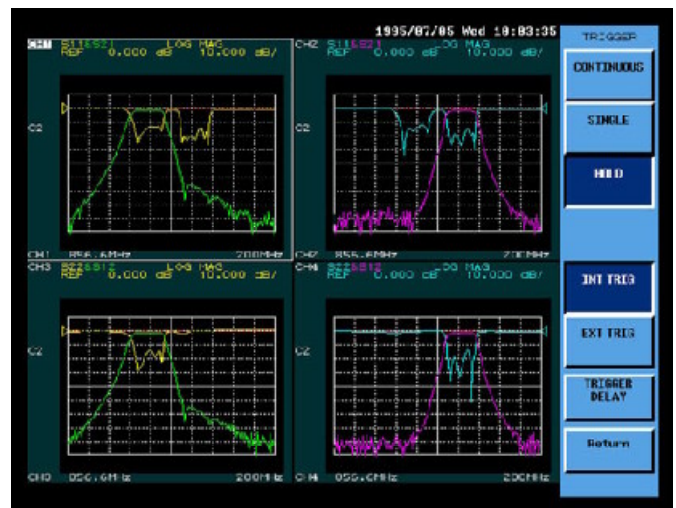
1995/07/05 Wed 10:03:35

CH1 S11&S21 LOG MAG
REF 0.000 dB 10.000 dB/
C2
CH1 856.6MHz 200MHz

CH2 S11&S21 LOG MAG
REF 0.000 dB 10.000 dB/
C2
CH2 855.6MHz 200MHz

CH3 S22&S12 LOG MAG
REF 0.000 dB 10.000 dB/
C2
CH3 856.6MHz 200MHz

CH4 S22&S12 LOG MAG
REF 0.000 dB 10.000 dB/
C2
CH4 855.6MHz 200MHz

TRIGGER
CONTINUOUS
SINGLE
HOLD
INT TRIG
EXT TRIG
TRIGGER DELAY
Return